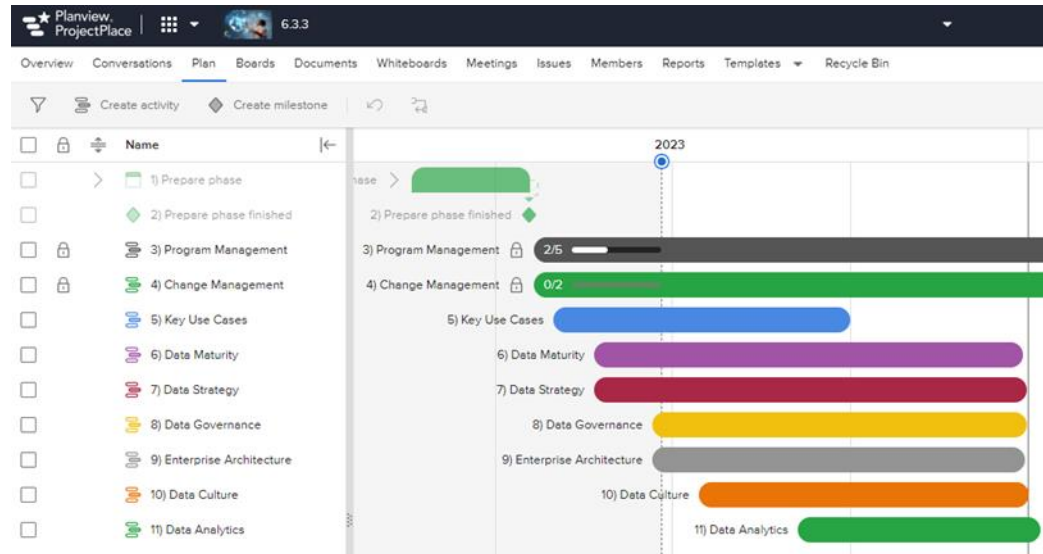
Planview. ProjectPlace | 6.3.3

Overview Conversations Plan Boards Documents Whiteboards Meetings Issues Members Reports Templates Recycle Bin

Create activity Create milestone

Name

2023

1) Prepare phase
2) Prepare phase finished
3) Program Management
4) Change Management
5) Key Use Cases
6) Data Maturity
7) Data Strategy
8) Data Governance
9) Enterprise Architecture
10) Data Culture
11) Data Analytics

ase
2) Prepare phase finished
3) Program Management 2/5
4) Change Management 0/2
5) Key Use Cases
6) Data Maturity
7) Data Strategy
8) Data Governance
9) Enterprise Architecture
10) Data Culture
11) Data Analytics